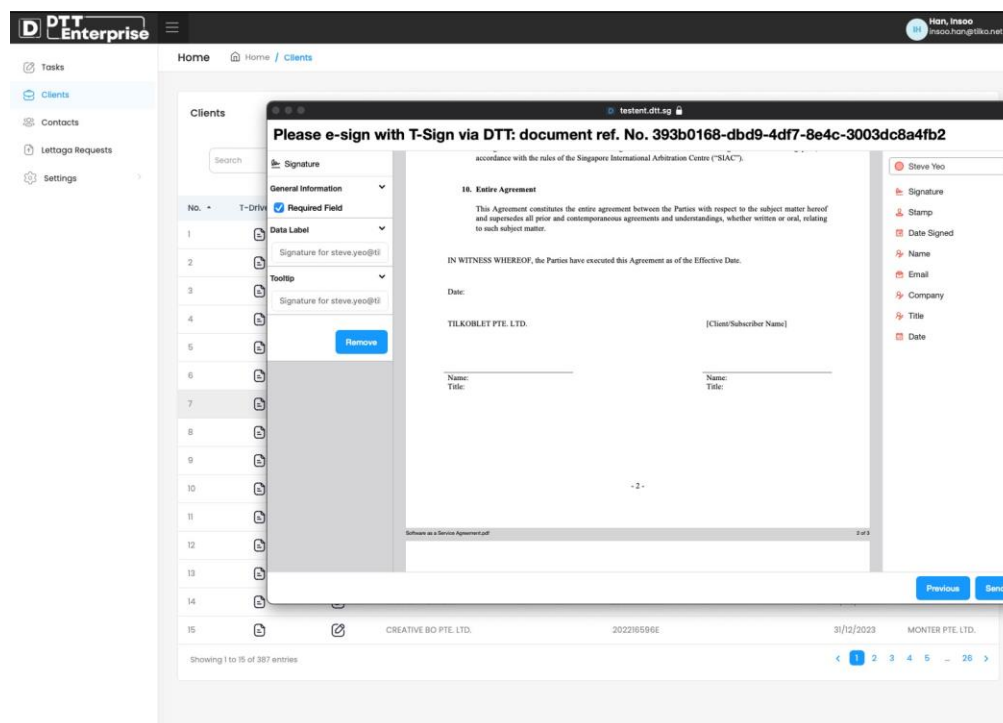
D DTT Enterprise

Han, Insoo
insoo.han@tilko.net

Tasks
Clients
Contacts
Lettaga Requests
Settings

Home Home / Clients

Clients

Search

No. T-Drive
1
2
3
4
5
6
7
8
9
10
11
12
13
14
15 CREATIVE BO PTE. LTD. 202216596E 31/12/2023 MONTER PTE. LTD.

Showing 1 to 15 of 387 entries

1 2 3 4 5 ... 26

testent.dtt.sg

Please e-sign with T-Sign via DTT: document ref. No. 393b0168-dbd9-4df7-8e4c-3003dc8a4fb2

Signature
General Information
Required Field
Data Label
Signature for steve.yeo@til
Tooltip
Signature for steve.yeo@til
Remove

accordance with the rules of the Singapore International Arbitration Centre ("SIAC").

10. Entire Agreement

This Agreement constitutes the entire agreement between the Parties with respect to the subject matter hereof and supersedes all prior and contemporaneous agreements and understandings, whether written or oral, relating to such subject matter.

IN WITNESS WHEREOF, the Parties have executed this Agreement as of the Effective Date.

Date:

TILKOBLET PTE. LTD.

[Client/Subscriber Name]

Name:
Title:

Name:
Title:

- 2 -

Software as a Service Agreement.pdf
2 of 3

Steve Yeo
Signature
Stamp
Date Signed
Name
Email
Company
Title
Date

Previous
Send